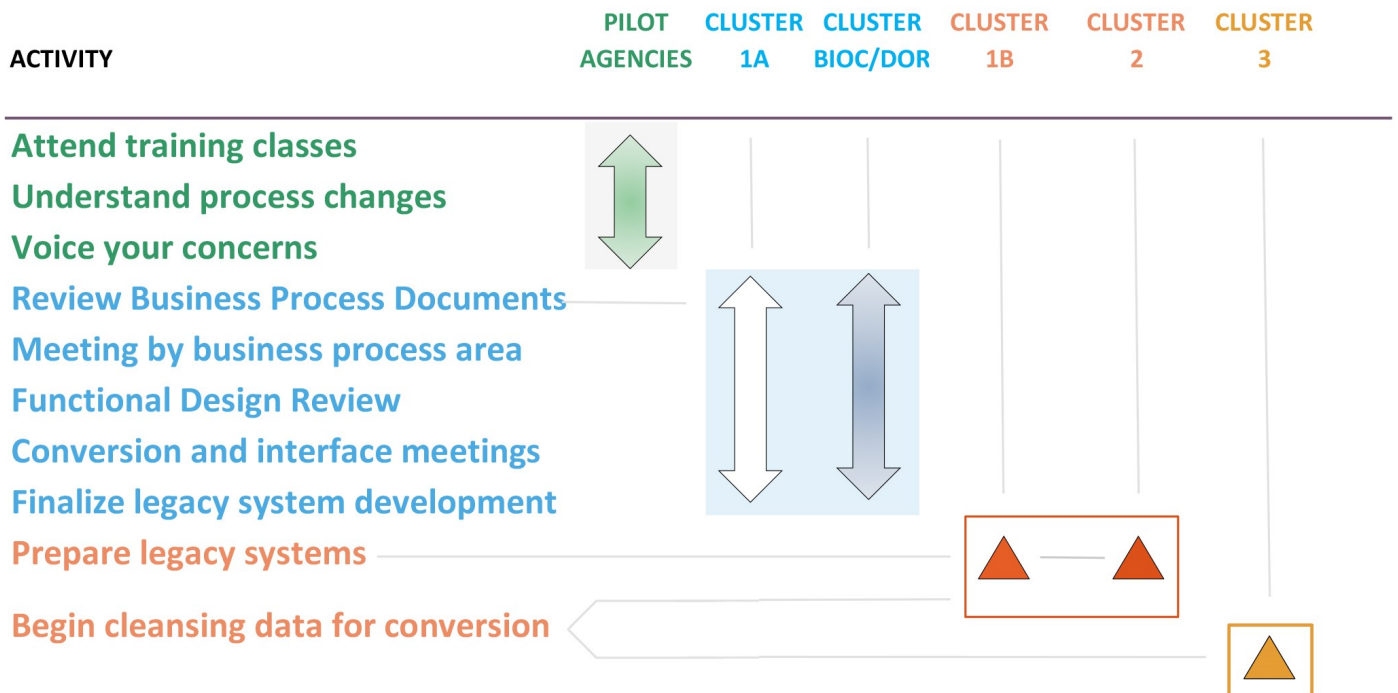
| ACTIVITY | PILOT AGENCIES | CLUSTER 1A | CLUSTER BIOC/DOR | CLUSTER 1B | CLUSTER 2 | CLUSTER 3 |
|---|---|---|---|---|---|---|

Attend training classes
Understand process changes
Voice your concerns
Review Business Process Documents
Meeting by business process area
Functional Design Review
Conversion and interface meetings
Finalize legacy system development
Prepare legacy systems
Begin cleansing data for conversion